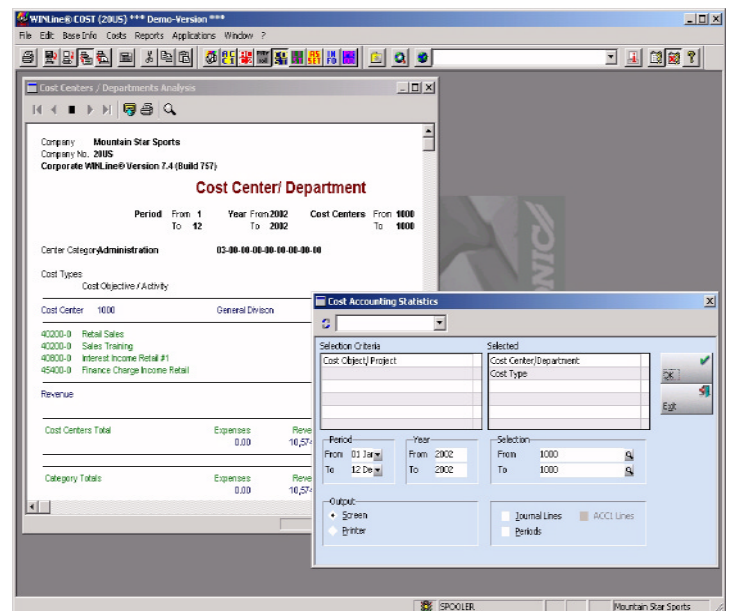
WINLine® COST (20US) *** Demo-Version ***

File Edit Base Info Costs Reports Applications Window ?

Cost Centers / Departments Analysis

Company Mountain Star Sports
Company No. 20US
Corporate WINLine® Version 7.4 (Build 757)

Cost Center/ Department

Period From 1 To 12
Year From 2002 To 2002
Cost Centers From 1000 To 1000

Center Category Administration
03-00-00-00-00-00-00-00-00

Cost Types
Cost Objective / Activity

Cost Center 1000
General Divison

40200-0 Retail Sales
40200-0 Sales Training
40800-0 Interest Income Retail #1
45400-0 Finance Charge Income Retail

Revenue

Cost Centers Total
Expenses 0.00
Reve 10,57

Category Totals
Expenses 0.00
Reve 10,57

Cost Accounting Statistics

Selection Criteria
Cost Object / Project

Selected
Cost Center/Department
Cost Type

OK
Exit

Period
From 01 Jan
To 12 De

Year
From 2002
To 2002

Selection
From 1000
To 1000

Output
Screen
Printer

Journal Lines
ACCI Lines
Periods

SPOOLER
Mountain Star Sports